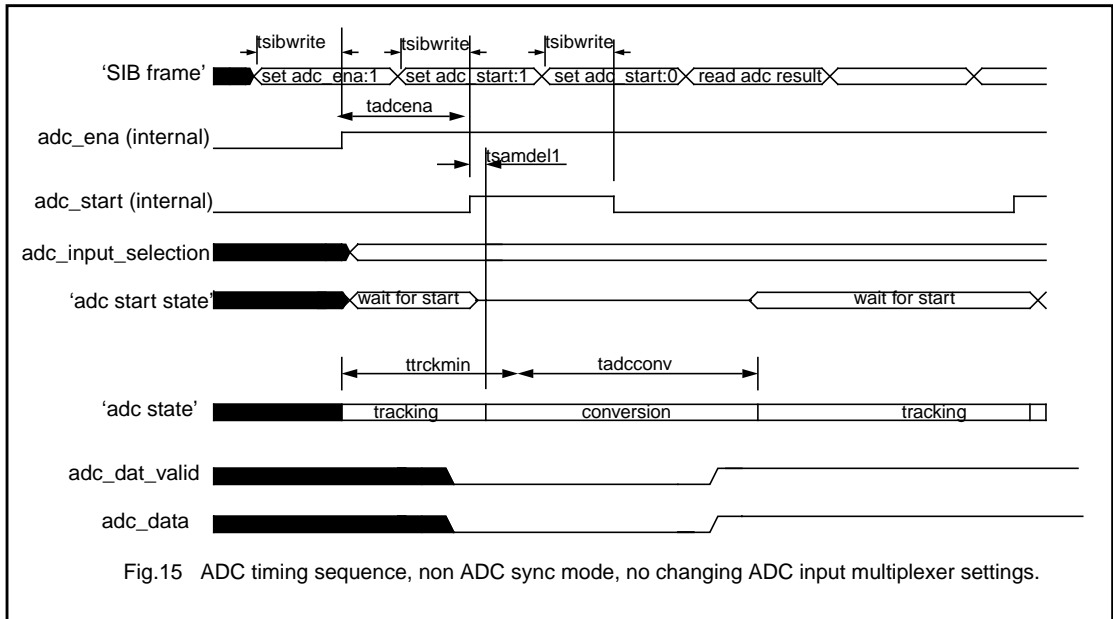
tsibwrite
tsibwrite
tsibwrite
'SIB frame'
set adc_ena:1
set adc_start:1
set adc_start:0
read adc result
tadcena
adc_ena (internal)
tsamdel1
adc_start (internal)
adc_input_selection
'adc start state'
wait for start
wait for start
ttrckmin
tadcconv
'adc state'
tracking
conversion
tracking
adc_dat_valid
adc_data
Fig.15 ADC timing sequence, non ADC sync mode, no changing ADC input multiplexer settings.